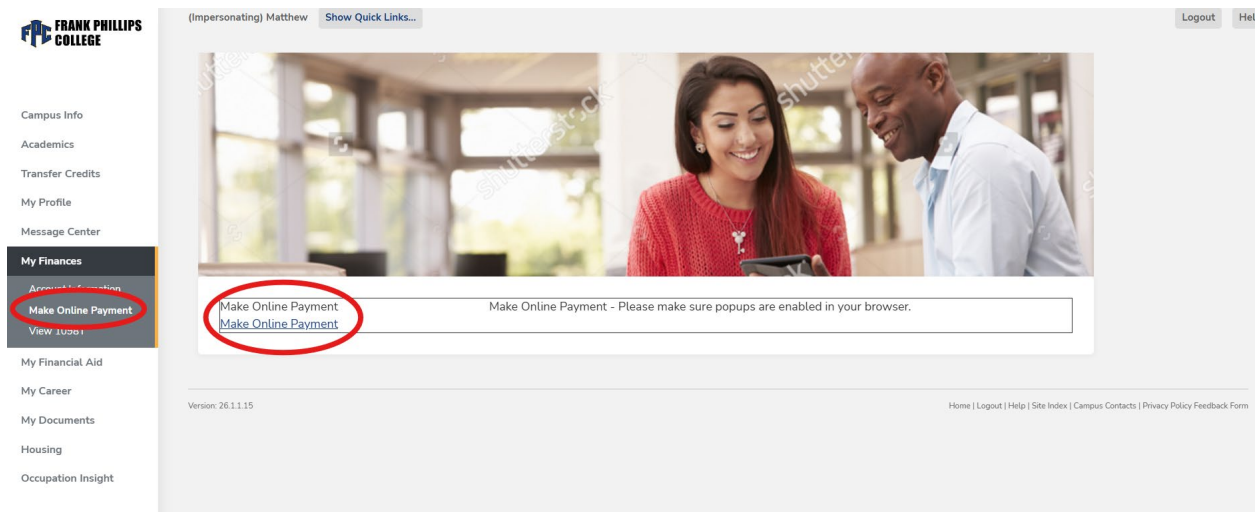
FPC FRANK PHILLIPS COLLEGE

(Impersonating) Matthew Show Quick Links...

Logout Hel

Campus Info
Academics
Transfer Credits
My Profile
Message Center
My Finances
Account Information
Make Online Payment
View 1098T
My Financial Aid
My Career
My Documents
Housing
Occupation Insight

shutterstock

| Make Online Payment<br>Make Online Payment | Make Online Payment - Please make sure popups are enabled in your browser. |
|---|---|

Version: 26.1.1.15

Home | Logout | Help | Site Index | Campus Contacts | Privacy Policy Feedback Form